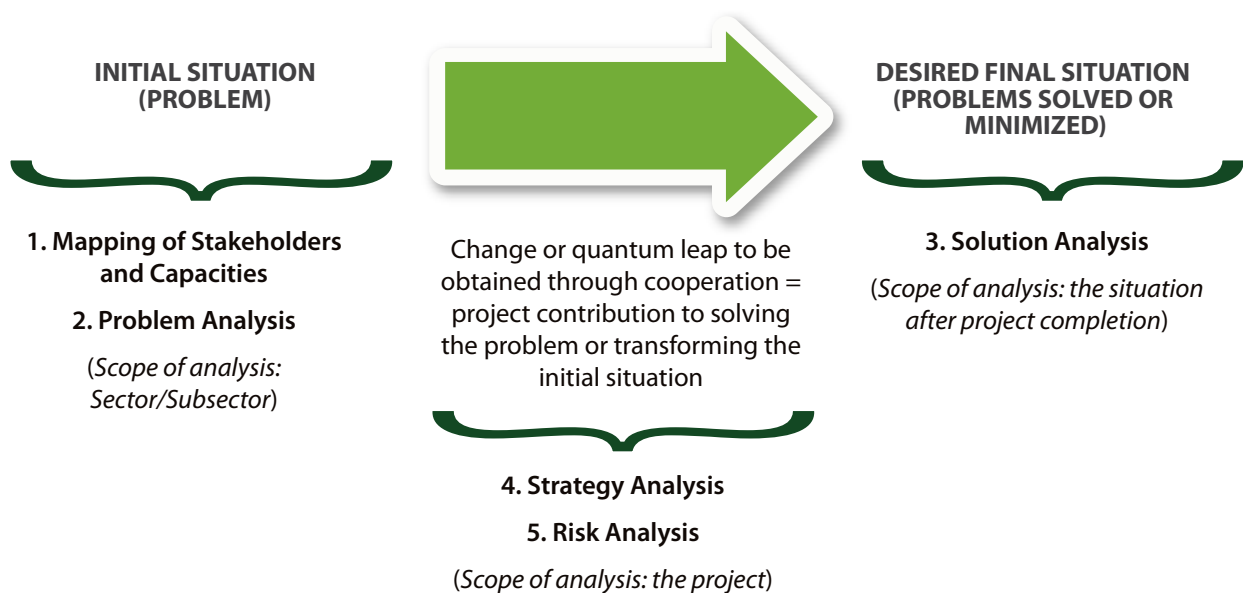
INITIAL SITUATION (PROBLEM)

1. Mapping of Stakeholders and Capacities

2. Problem Analysis

(Scope of analysis: Sector/Subsector)

Change or quantum leap to be obtained through cooperation = project contribution to solving the problem or transforming the initial situation

4. Strategy Analysis

5. Risk Analysis

(Scope of analysis: the project)

DESIRED FINAL SITUATION (PROBLEMS SOLVED OR MINIMIZED)

3. Solution Analysis

(Scope of analysis: the situation after project completion)